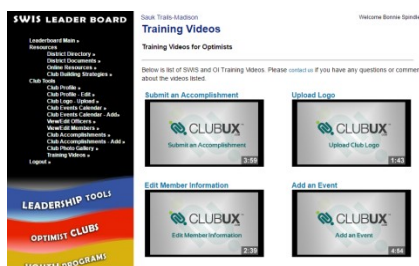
SWIS LEADER BOARD

Leaderboard Main »
Resources
District Directory »
District Documents »
Online Resources »
Club Building Strategies »
Club Tools
Club Profile »
Club Profile - Edit »
Club Logo - Upload »
Club Events Calendar »
Club Events Calendar - Add »
View/Edit Officers »
View/Edit Members »
Club Accomplishments »
Club Accomplishments - Add »
Club Photo Gallery »
Training Videos »
Logout »

LEADERSHIP TOOLS
OPTIMIST CLUBS
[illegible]

Sauk Trails-Madison
Training Videos

Welcome Bonnie Spindl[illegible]

Training Videos for Optimists

Below is list of SWIS and OI Training Videos. Please contact us if you have any questions or commer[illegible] about the videos listed.

Submit an Accomplishment
CLUBUX
Submit an Accomplishment
3:55

Upload Logo
CLUBUX
Upload Club Logo
1:43

Edit Member Information
CLUBUX
Edit Member Information
2:39

Add an Event
CLUBUX
Add an Event
4:04